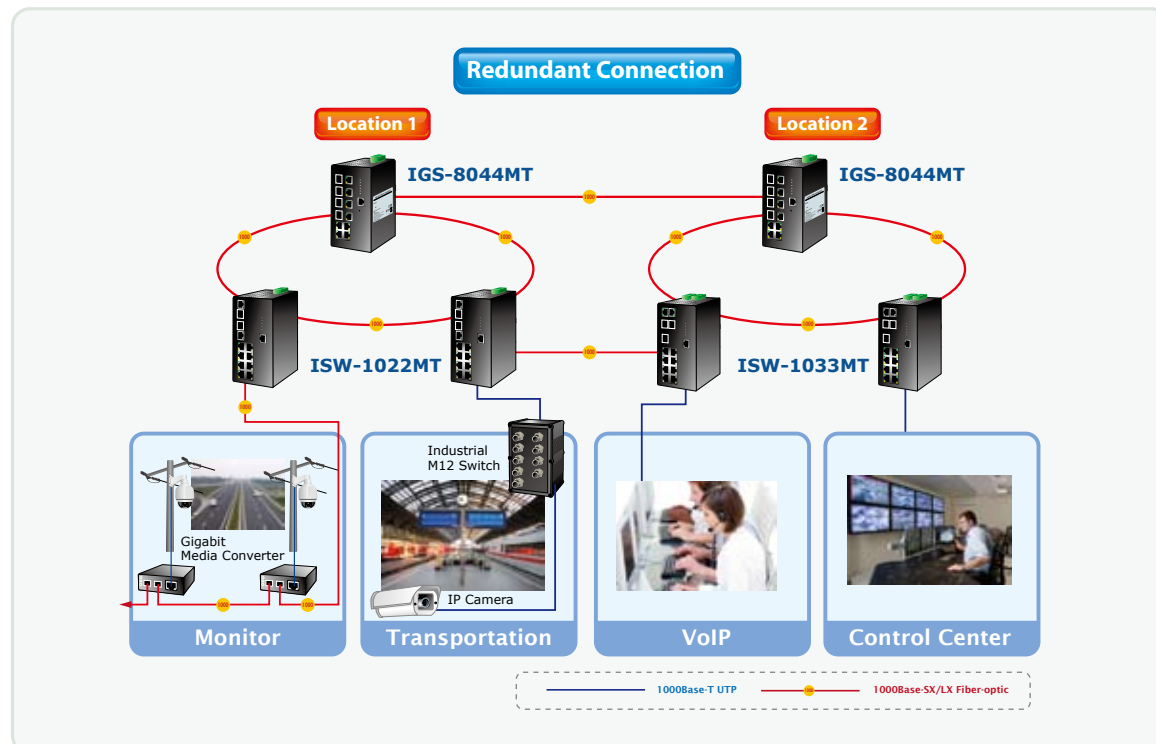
Redundant Connection

Location 1

Location 2

IGS-8044MT

IGS-8044MT

ISW-1022MT

ISW-1033MT

Industrial M12 Switch

Gigabit Media Converter

IP Camera

Monitor

Transportation

VoIP

Control Center

1000Base-T UTP

1000Base-SX/LX Fiber-optic